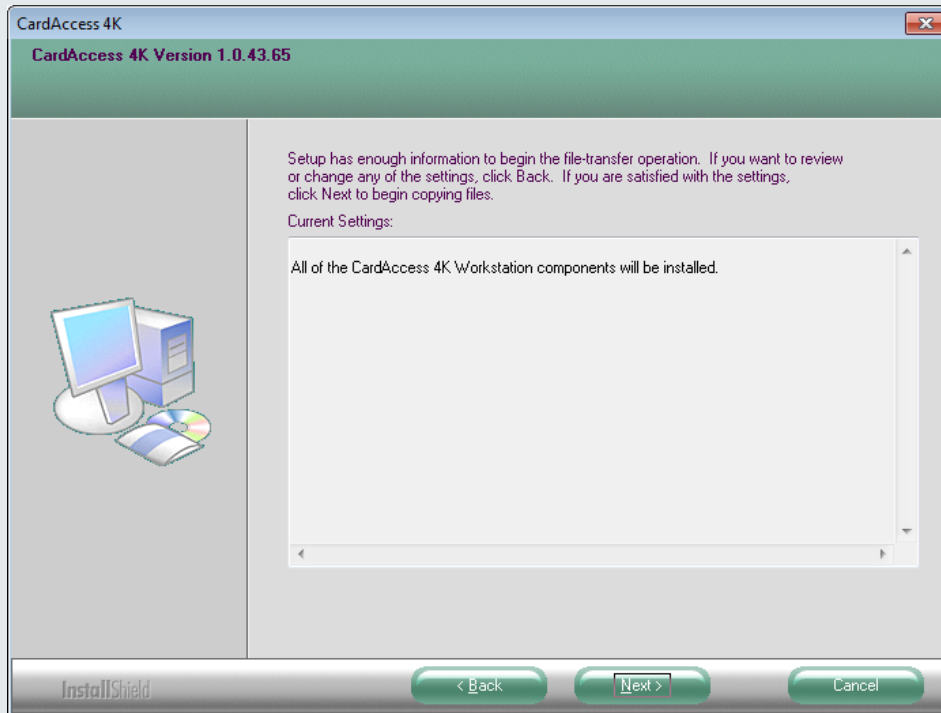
CardAccess 4K

CardAccess 4K Version 1.0.43.65

Setup has enough information to begin the file-transfer operation. If you want to review or change any of the settings, click Back. If you are satisfied with the settings, click Next to begin copying files.

Current Settings:

All of the CardAccess 4K Workstation components will be installed.

InstallShield

< Back

Next >

Cancel